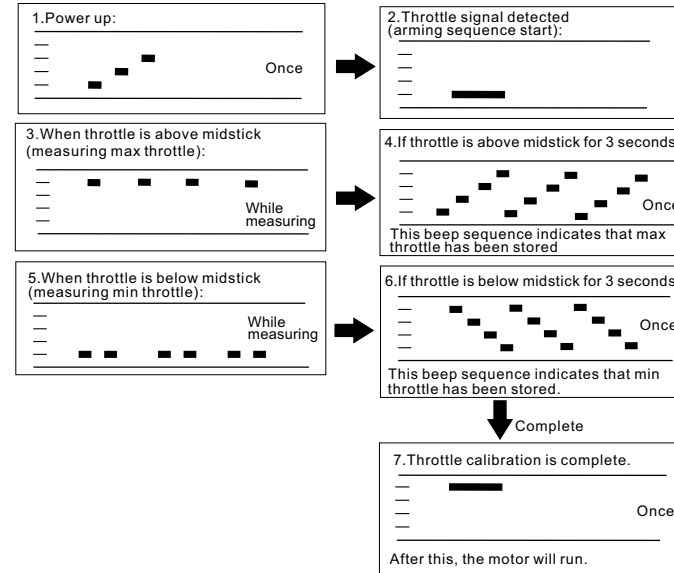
1.Power up:

Once

2.Throttle signal detected (arming sequence start):

3.When throttle is above midstick (measuring max throttle):

While measuring

4.If throttle is above midstick for 3 seconds

Once

This beep sequence indicates that max throttle has been stored

5.When throttle is below midstick (measuring min throttle):

While measuring

6.If throttle is below midstick for 3 seconds

Once

This beep sequence indicates that min throttle has been stored.

Complete

7.Throttle calibration is complete.

Once

After this, the motor will run.